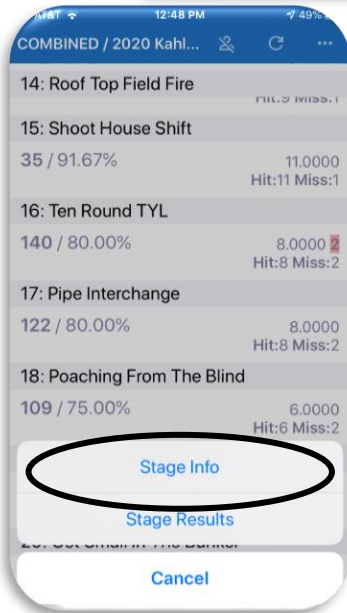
AT&T 12:48 PM 49%

COMBINED / 2020 Kahl...

14: Roof Top Field Fire

Hit:9 Miss:1

15: Shoot House Shift

35 / 91.67%

11.0000
Hit:11 Miss:1

16: Ten Round TYL

140 / 80.00%

8.0000 2
Hit:8 Miss:2

17: Pipe Interchange

122 / 80.00%

8.0000
Hit:8 Miss:2

18: Poaching From The Blind

109 / 75.00%

6.0000
Hit:6 Miss:2

Stage Info

Stage Results

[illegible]

Cancel